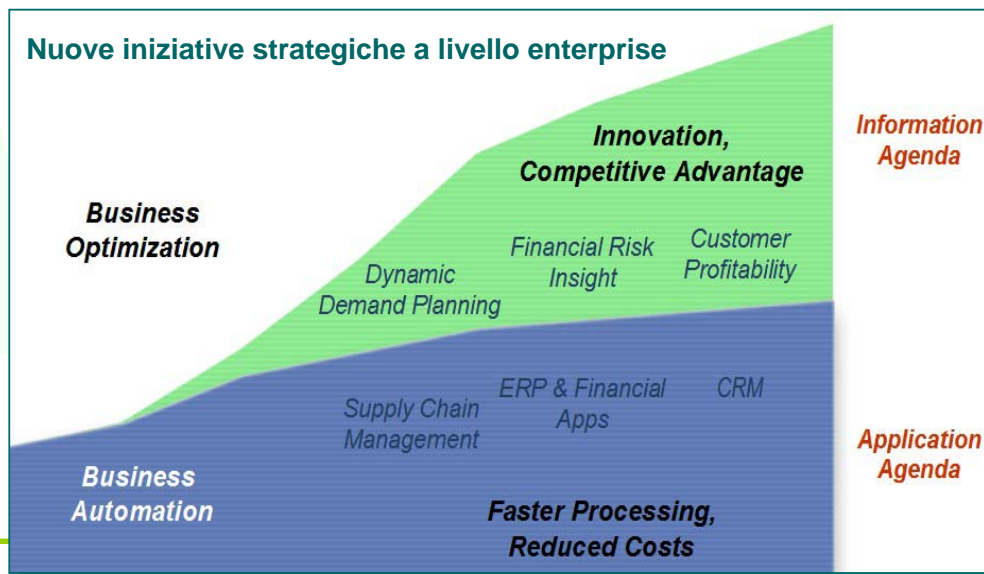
Nuove iniziative strategiche a livello enterprise

Business Optimization

Innovation, Competitive Advantage

Information Agenda

Dynamic Demand Planning

Financial Risk Insight

Customer Profitability

Supply Chain Management

ERP & Financial Apps

CRM

Application Agenda

Business Automation

Faster Processing, Reduced Costs